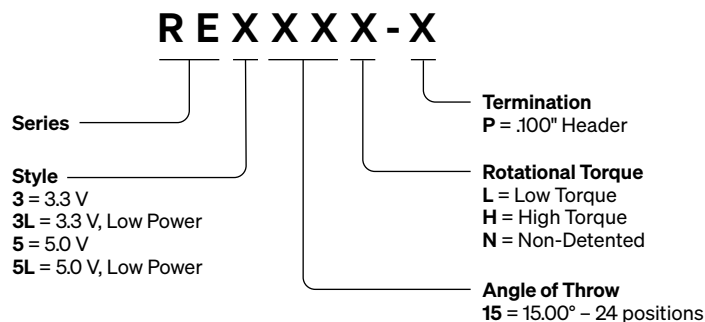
R E X X X X - X

Series

Style
3 = 3.3 V
3L = 3.3 V, Low Power
5 = 5.0 V
5L = 5.0 V, Low Power

Termination
P = .100" Header

Rotational Torque
L = Low Torque
H = High Torque
N = Non-Detented

Angle of Throw
15 = 15.00° – 24 positions